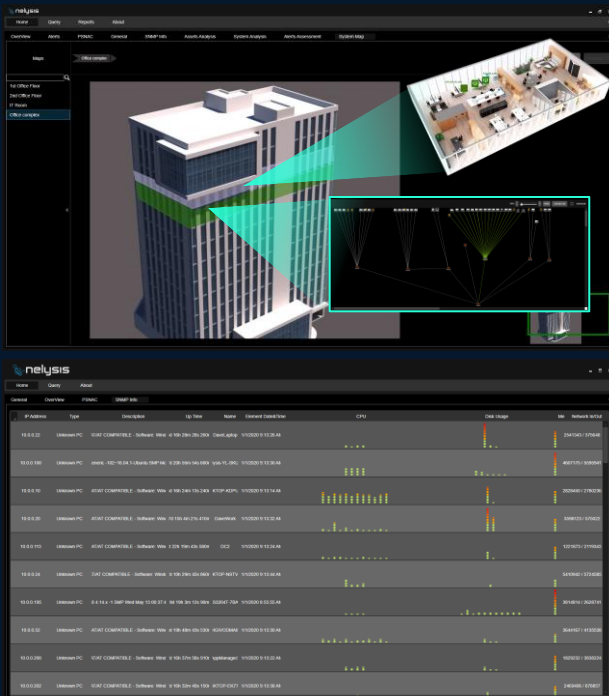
nelysis

Home Query Reports About

OverView Alerts PSNAC General SNMP Info Assets Analysis System Analysis Alerts Assessment System Map

Maps

Office complex

1st Office Floor
2nd Office Floor
IT Room
Office complex

nelysis

Home Query About

General OverView PSNAC SNMP Info

| IP Address | Type | Description | Up Time | Name | Element DateTime | CPU | Disk Usage | Me | Network In/Out |
|---|---|---|---|---|---|---|---|---|---|
| 10.0.0.22 | Unknown PC | AT/AT COMPATIBLE - Software: Windo | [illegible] | David_Laptop | 1/1/2020 0:13:28 AM | | | | 2341343 / 378648 |
| 10.0.0.100 | Unknown PC | uneck - UID=0L04.1-Ubuntu SMP We | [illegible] | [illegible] | 1/1/2020 0:13:30 AM | | | | 4607175 / 8060941 |
| 10.0.0.10 | Unknown PC | AT/AT COMPATIBLE - Software: Windo | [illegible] | KTOP-4DPI | 1/1/2020 0:13:14 AM | | | | 2829490 / 2780236 |
| 10.0.0.20 | Unknown PC | AT/AT COMPATIBLE - Software: Windo | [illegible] | DaveWork | 1/1/2020 0:13:32 AM | | | | 3398123 / 170422 |
| 10.0.0.113 | Unknown PC | AT/AT COMPATIBLE - Software: Windo | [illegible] | DC2 | 1/1/2020 0:13:34 AM | | | | 1221570 / 2170043 |
| 10.0.0.24 | Unknown PC | AT/AT COMPATIBLE - Software: Windo | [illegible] | KTOP-N6TV | 1/1/2020 0:13:44 AM | | | | 5415948 / 3724085 |
| 10.0.0.150 | Unknown PC | 0.4.14.x -1 SMP Wed May 13 09:37:4 | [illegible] | SS2047-7BA | 1/1/2020 0:13:35 AM | | | | 3614814 / 3620741 |
| 10.0.0.32 | Unknown PC | AT/AT COMPATIBLE - Software: Windo | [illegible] | KGVCOMAR | 1/1/2020 0:13:30 AM | | | | 3664107 / 4125336 |
| 10.0.0.200 | Unknown PC | AT/AT COMPATIBLE - Software: Windo | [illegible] | kgeManager | 1/1/2020 0:13:32 AM | | | | 1623232 / 3636224 |
| 10.0.0.202 | Unknown PC | AT/AT COMPATIBLE - Software: Windo | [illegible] | KTOP-CKT1 | 1/1/2020 0:13:38 AM | | | | 2483496 / 976807 |